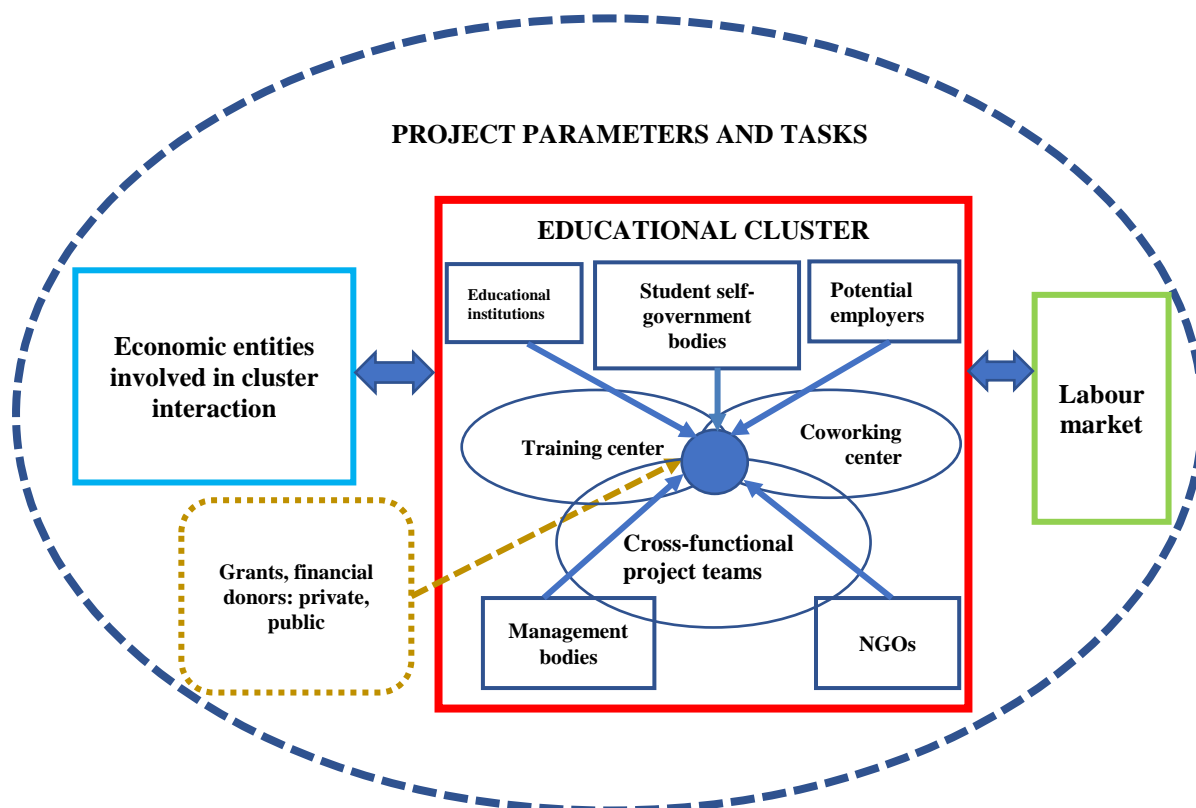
PROJECT PARAMETERS AND TASKS

EDUCATIONAL CLUSTER

Economic entities involved in cluster interaction

Educational institutions

Student self-government bodies

Potential employers

Labour market

Training center

Coworking center

Cross-functional project teams

Grants, financial donors: private, public

Management bodies

NGOs